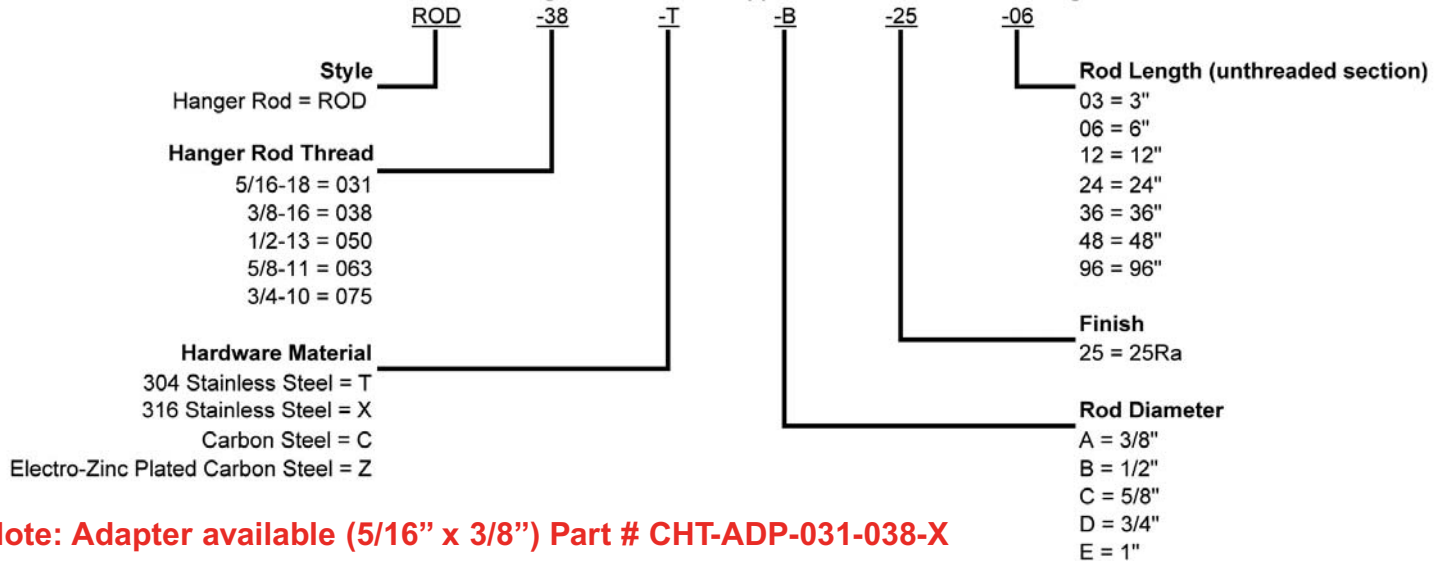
ROD -38 -T -B -25 -06

Style
Hanger Rod = ROD

Hanger Rod Thread
5/16-18 = 031
3/8-16 = 038
1/2-13 = 050
5/8-11 = 063
3/4-10 = 075

Hardware Material
304 Stainless Steel = T
316 Stainless Steel = X
Carbon Steel = C
Electro-Zinc Plated Carbon Steel = Z

Rod Length (unthreaded section)
03 = 3"
06 = 6"
12 = 12"
24 = 24"
36 = 36"
48 = 48"
96 = 96"

Finish
25 = 25Ra

Rod Diameter
A = 3/8"
B = 1/2"
C = 5/8"
D = 3/4"
E = 1"

lote: Adapter available (5/16” x 3/8”) Part # CHT-ADP-031-038-X